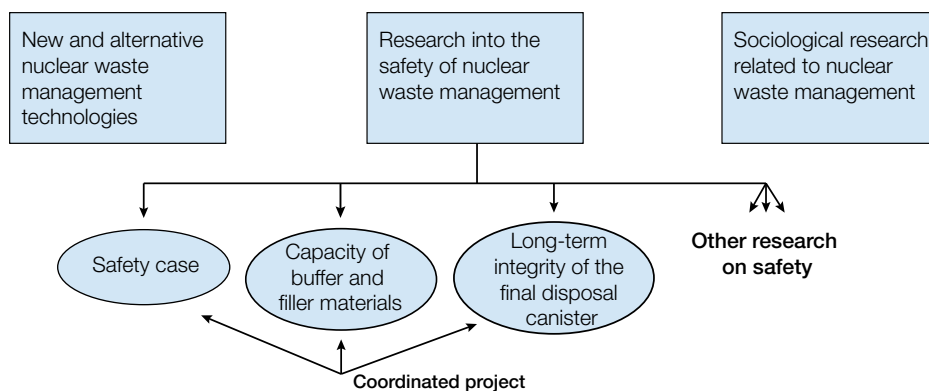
New and alternative nuclear waste management technologies

Research into the safety of nuclear waste management

Sociological research related to nuclear waste management

Safety case

Capacity of buffer and filler materials

Long-term integrity of the final disposal canister

Other research on safety

Coordinated project